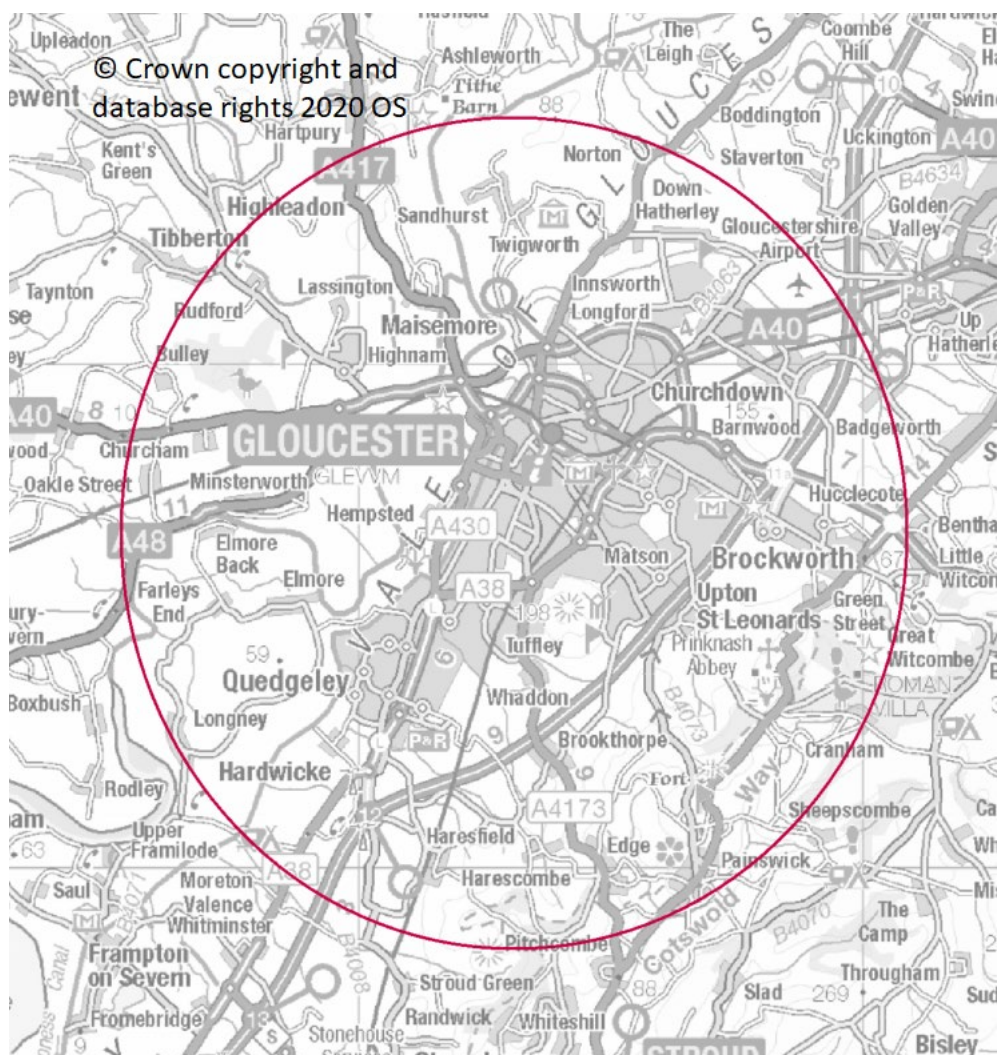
© Crown copyright and database rights 2020 OS

Upleadon
ewent
Hartpury
Kent's Green
Highleadon
Tibberton
Taynton
se
ey
Rudford
Bulley
A40
8
10
Churcham
vood
Oakle Street
11
A48
Farleys End
ury-
vern
Boxbush
Rodley
am
63
Saul
Frampton on Severn
Fromebridge
Canal
Ashleworth
Tithe Barn
88
A417
Sandhurst
Twigworth
Lassington
Maisemore
Highnam
GLOUCESTER
Minsterworth
GLEVVM
Hempsted
A430
Elmore Back
Elmore
59
Quedgeley
Longney
Hardwicke
Upper Framilode
Moreton Valence
Whitminster
A38
B4008
9
Stroud Green
Randwick
Stonehouse
The Leigh
Norton
Down Hatherley
Innsworth
Longford
B4063
4
A40
Churchdown
155
Barnwood
Matson
A38
198
Tuffley
Whaddon
9
Brookthorpe
A4173
Haresfield
Harescombe
Edge
Pitchcombe
Whiteshill
88
Coombe Hill
Boddington
Staverton
Uckington
A40
Swin
B4634
Golden Valley
Gloucestershire Airport
P&R
Up Hatherle
Badgeworth
Hucclecote
Brockworth
Upton St Leonards
Green Street
Prinknash Abbey
Great Witcombe
ROMAN VILLA
Bentha
Little Witcom
67
Cranham
Sheepscombe
Painswick
B4073
Fort
The Camp
Througham
Slad
269
Bisley
B4070
Cotswold Way
GLOUCES
VALE OF
P&R
10
El
Ha
Ca
Wh
Mi
Sud